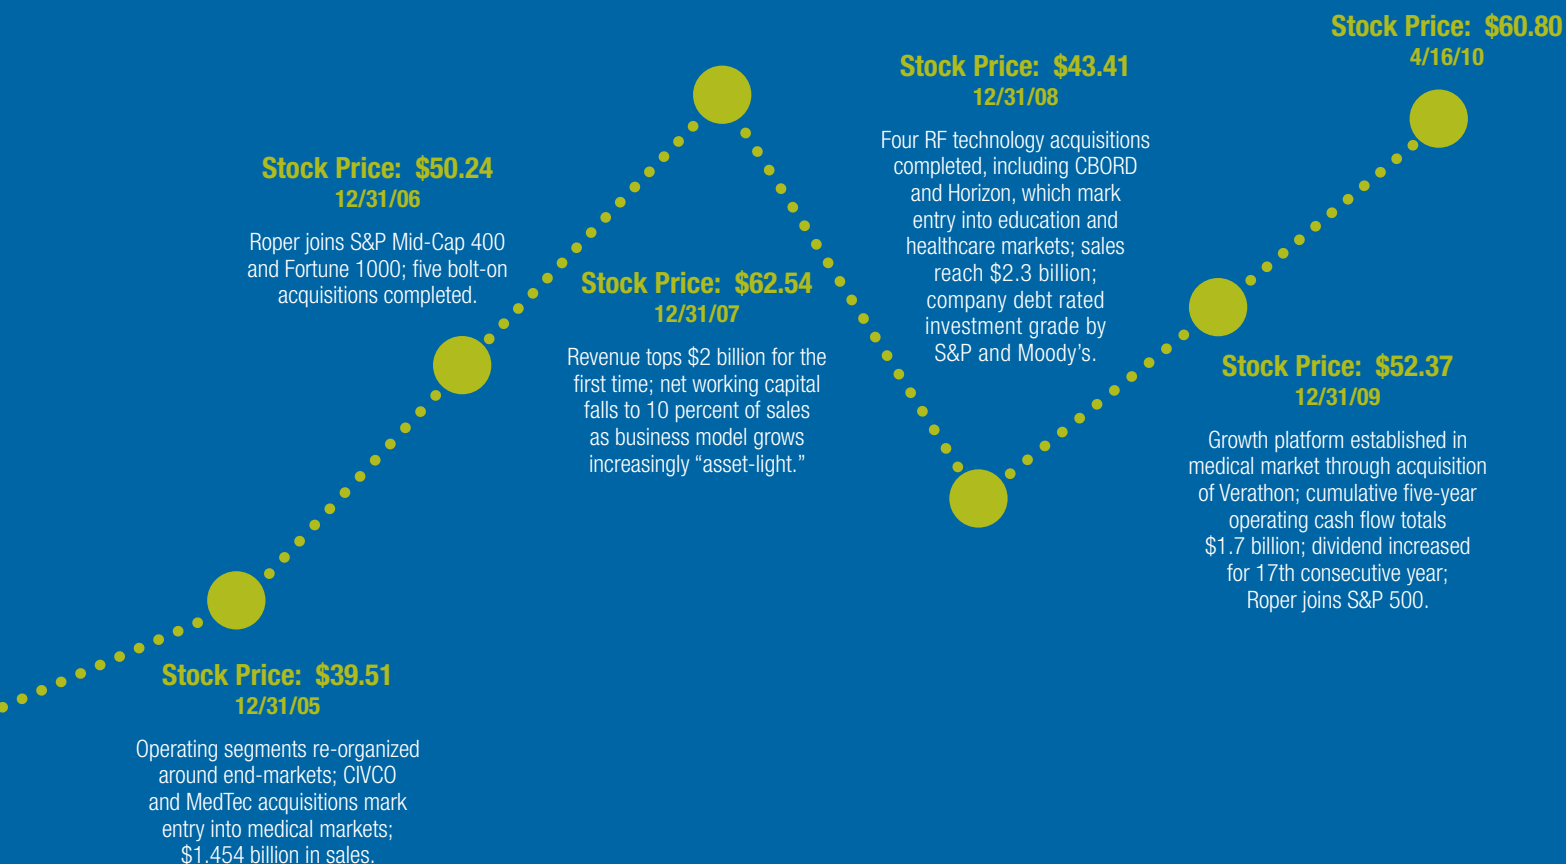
Stock Price: $39.51
12/31/05

Operating segments re-organized around end-markets; CIVCO and MedTec acquisitions mark entry into medical markets; $1.454 billion in sales.

Stock Price: $50.24
12/31/06

Roper joins S&P Mid-Cap 400 and Fortune 1000; five bolt-on acquisitions completed.

Stock Price: $62.54
12/31/07

Revenue tops $2 billion for the first time; net working capital falls to 10 percent of sales as business model grows increasingly “asset-light.”

Stock Price: $43.41
12/31/08

Four RF technology acquisitions completed, including CBORD and Horizon, which mark entry into education and healthcare markets; sales reach $2.3 billion; company debt rated investment grade by S&P and Moody’s.

Stock Price: $52.37
12/31/09

Growth platform established in medical market through acquisition of Verathon; cumulative five-year operating cash flow totals $1.7 billion; dividend increased for 17th consecutive year; Roper joins S&P 500.

Stock Price: $60.80
4/16/10